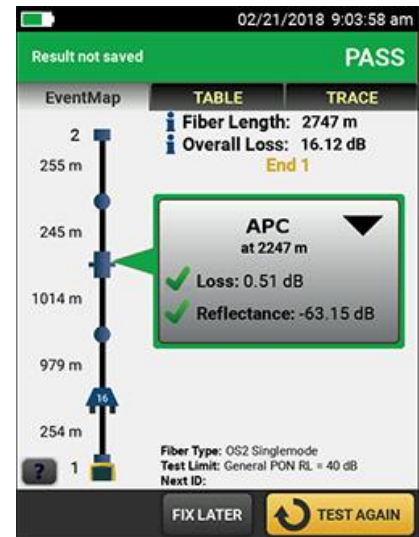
02/21/2018 9:03:58 am

Result not saved

PASS

EventMap

TABLE

TRACE

Fiber Length: 2747 m

Overall Loss: 16.12 dB

End 1

2

255 m

245 m

1014 m

979 m

16

254 m

?

1

APC

at 2247 m

Loss: 0.51 dB

Reflectance: -63.15 dB

Fiber Type: OS2 Singlemode

Test Limit: General PON RL = 40 dB

Next ID:

FIX LATER

TEST AGAIN